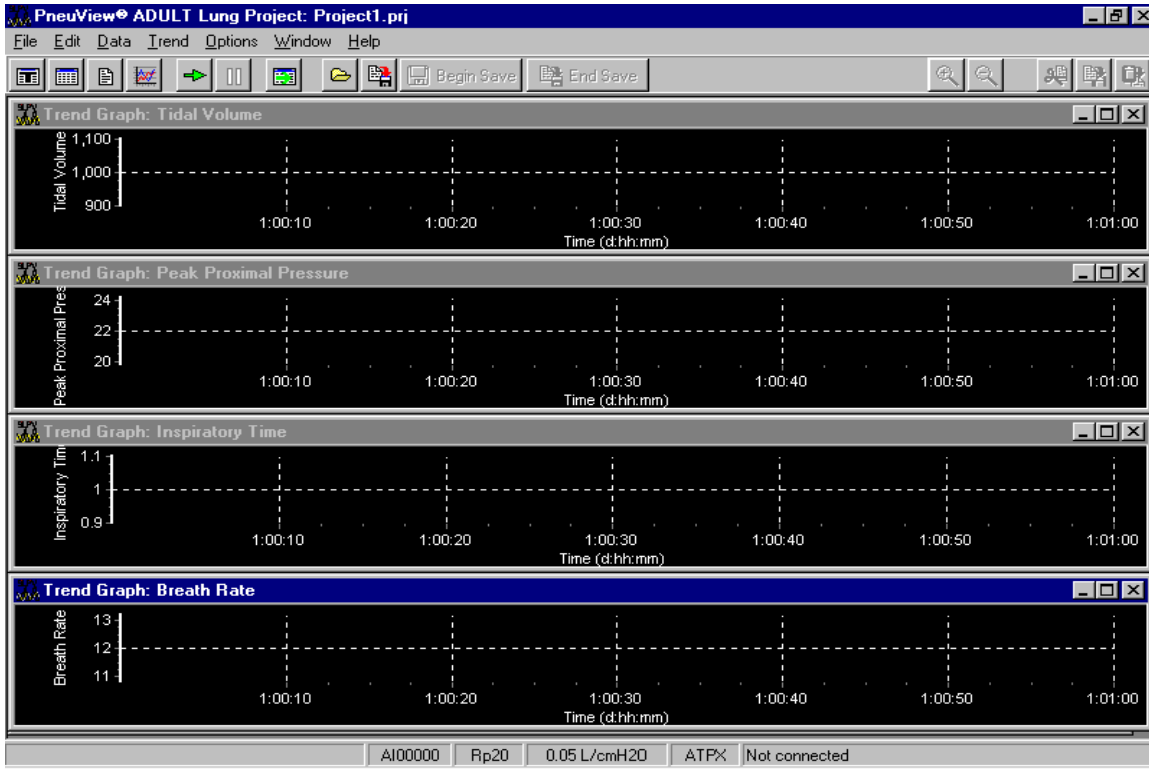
PneuView® ADULT Lung Project: Project1.prj

File Edit Data Trend Options Window Help

Begin Save End Save

Trend Graph: Tidal Volume

Tidal Volume
1,100
1,000
900
1:00:10 1:00:20 1:00:30 1:00:40 1:00:50 1:01:00
Time (d:hh:mm)

Trend Graph: Peak Proximal Pressure

Peak Proximal Pres
24
22
20
1:00:10 1:00:20 1:00:30 1:00:40 1:00:50 1:01:00
Time (d:hh:mm)

Trend Graph: Inspiratory Time

Inspiratory Tim
1.1
1
0.9
1:00:10 1:00:20 1:00:30 1:00:40 1:00:50 1:01:00
Time (d:hh:mm)

Trend Graph: Breath Rate

Breath Rate
13
12
11
1:00:10 1:00:20 1:00:30 1:00:40 1:00:50 1:01:00
Time (d:hh:mm)

AI00000 Rp20 0.05 L/cmH2O ATPX Not connected